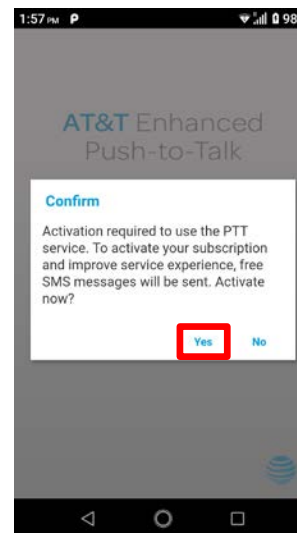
1:57 PM P 98

AT&T Enhanced Push-to-Talk

Confirm

Activation required to use the PTT service. To activate your subscription and improve service experience, free SMS messages will be sent. Activate now?

Yes No